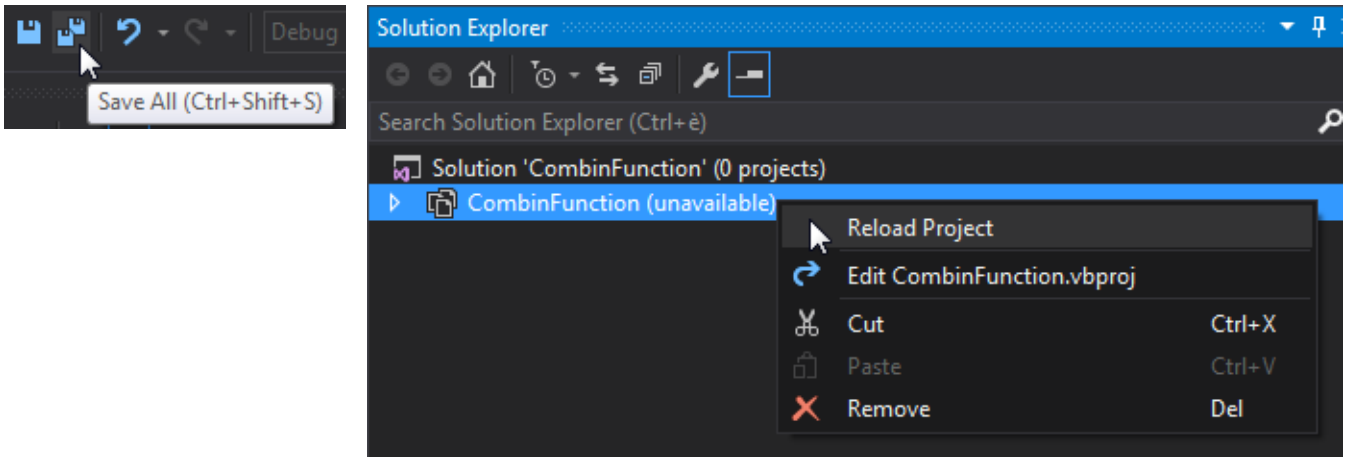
Debug

Save All (Ctrl+Shift+S)

Solution Explorer

Search Solution Explorer (Ctrl+è)

Solution 'CombinFunction' (0 projects)

CombinFunction (unavailable)

Reload Project

Edit CombinFunction.vbproj

Cut Ctrl+X

Paste Ctrl+V

Remove Del